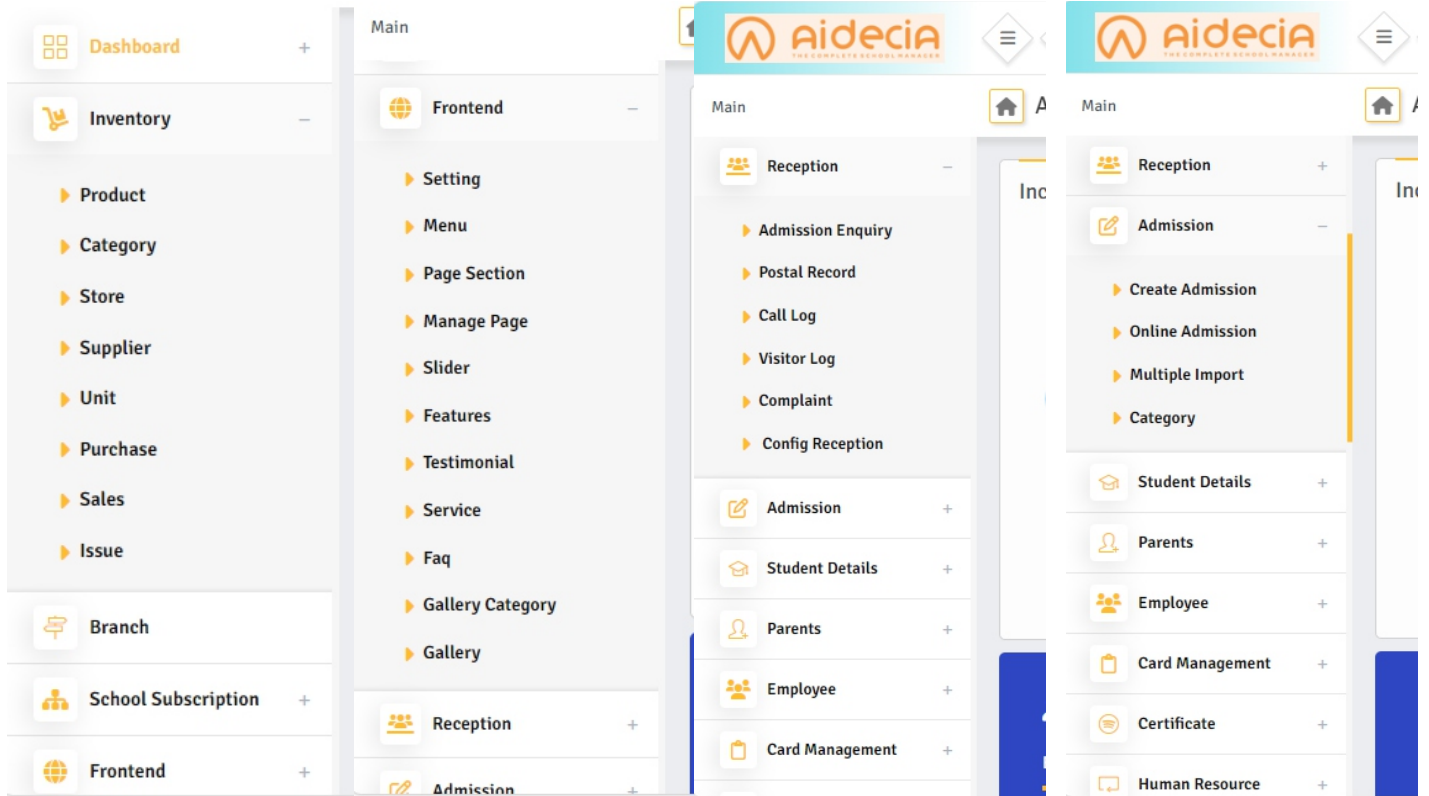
Dashboard +

Inventory –

Product

Category

Store

Supplier

Unit

Purchase

Sales

Issue

Branch

School Subscription +

Frontend +

Main

Frontend –

Setting

Menu

Page Section

Manage Page

Slider

Features

Testimonial

Service

Faq

Gallery Category

Gallery

Reception +

Admission +

aidecia
THE COMPLETE SCHOOL MANAGER

Main

Reception –

Admission Enquiry

Postal Record

Call Log

Visitor Log

Complaint

Config Reception

Admission +

Student Details +

Parents +

Employee +

Card Management +

Inc

aidecia
THE COMPLETE SCHOOL MANAGER

Main

Reception +

Admission –

Create Admission

Online Admission

Multiple Import

Category

Student Details +

Parents +

Employee +

Card Management +

Certificate +

Human Resource +

In